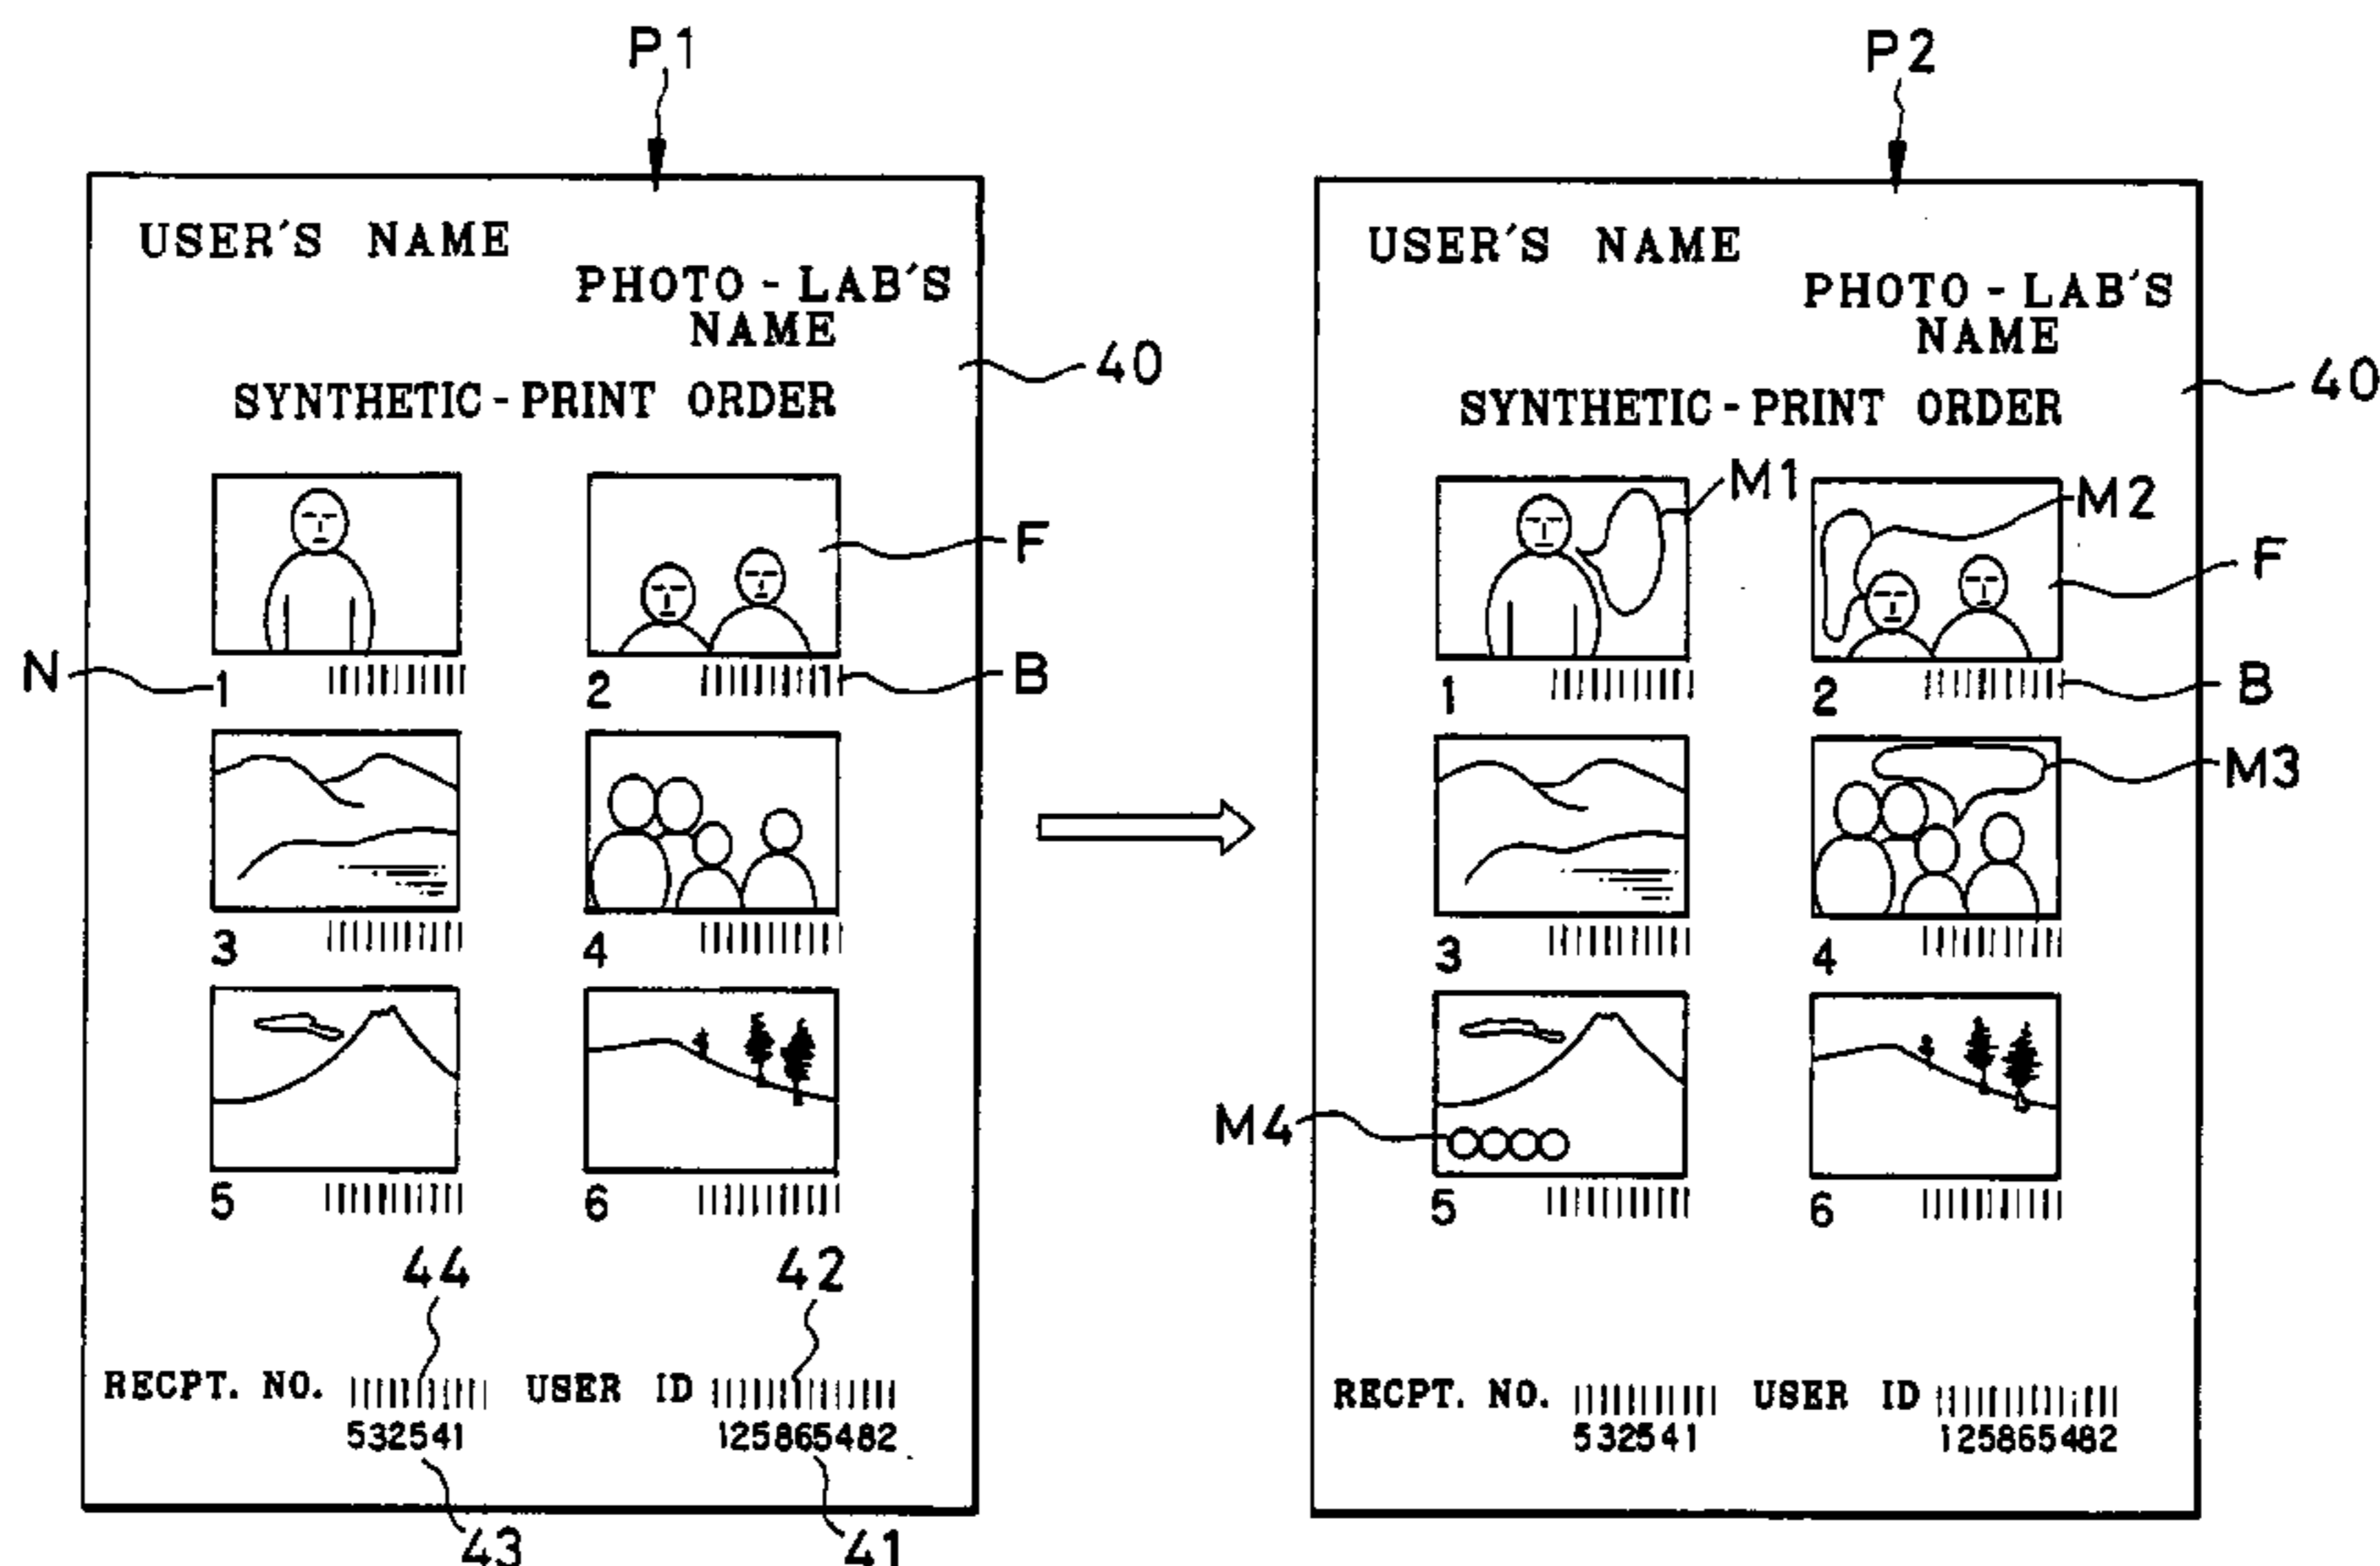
P1

USER'S NAME

PHOTO - LAB'S NAME

40

SYNTHETIC - PRINT ORDER

F

N

1

2

B

3

4

5

6

44

42

RECPT. NO. 532541 USER ID 125865482

43

41

P2

USER'S NAME

PHOTO - LAB'S NAME

40

SYNTHETIC - PRINT ORDER

M1

M2

F

1

2

B

M3

3

4

M4

5

6

RECPT. NO. 532541 USER ID 125865482